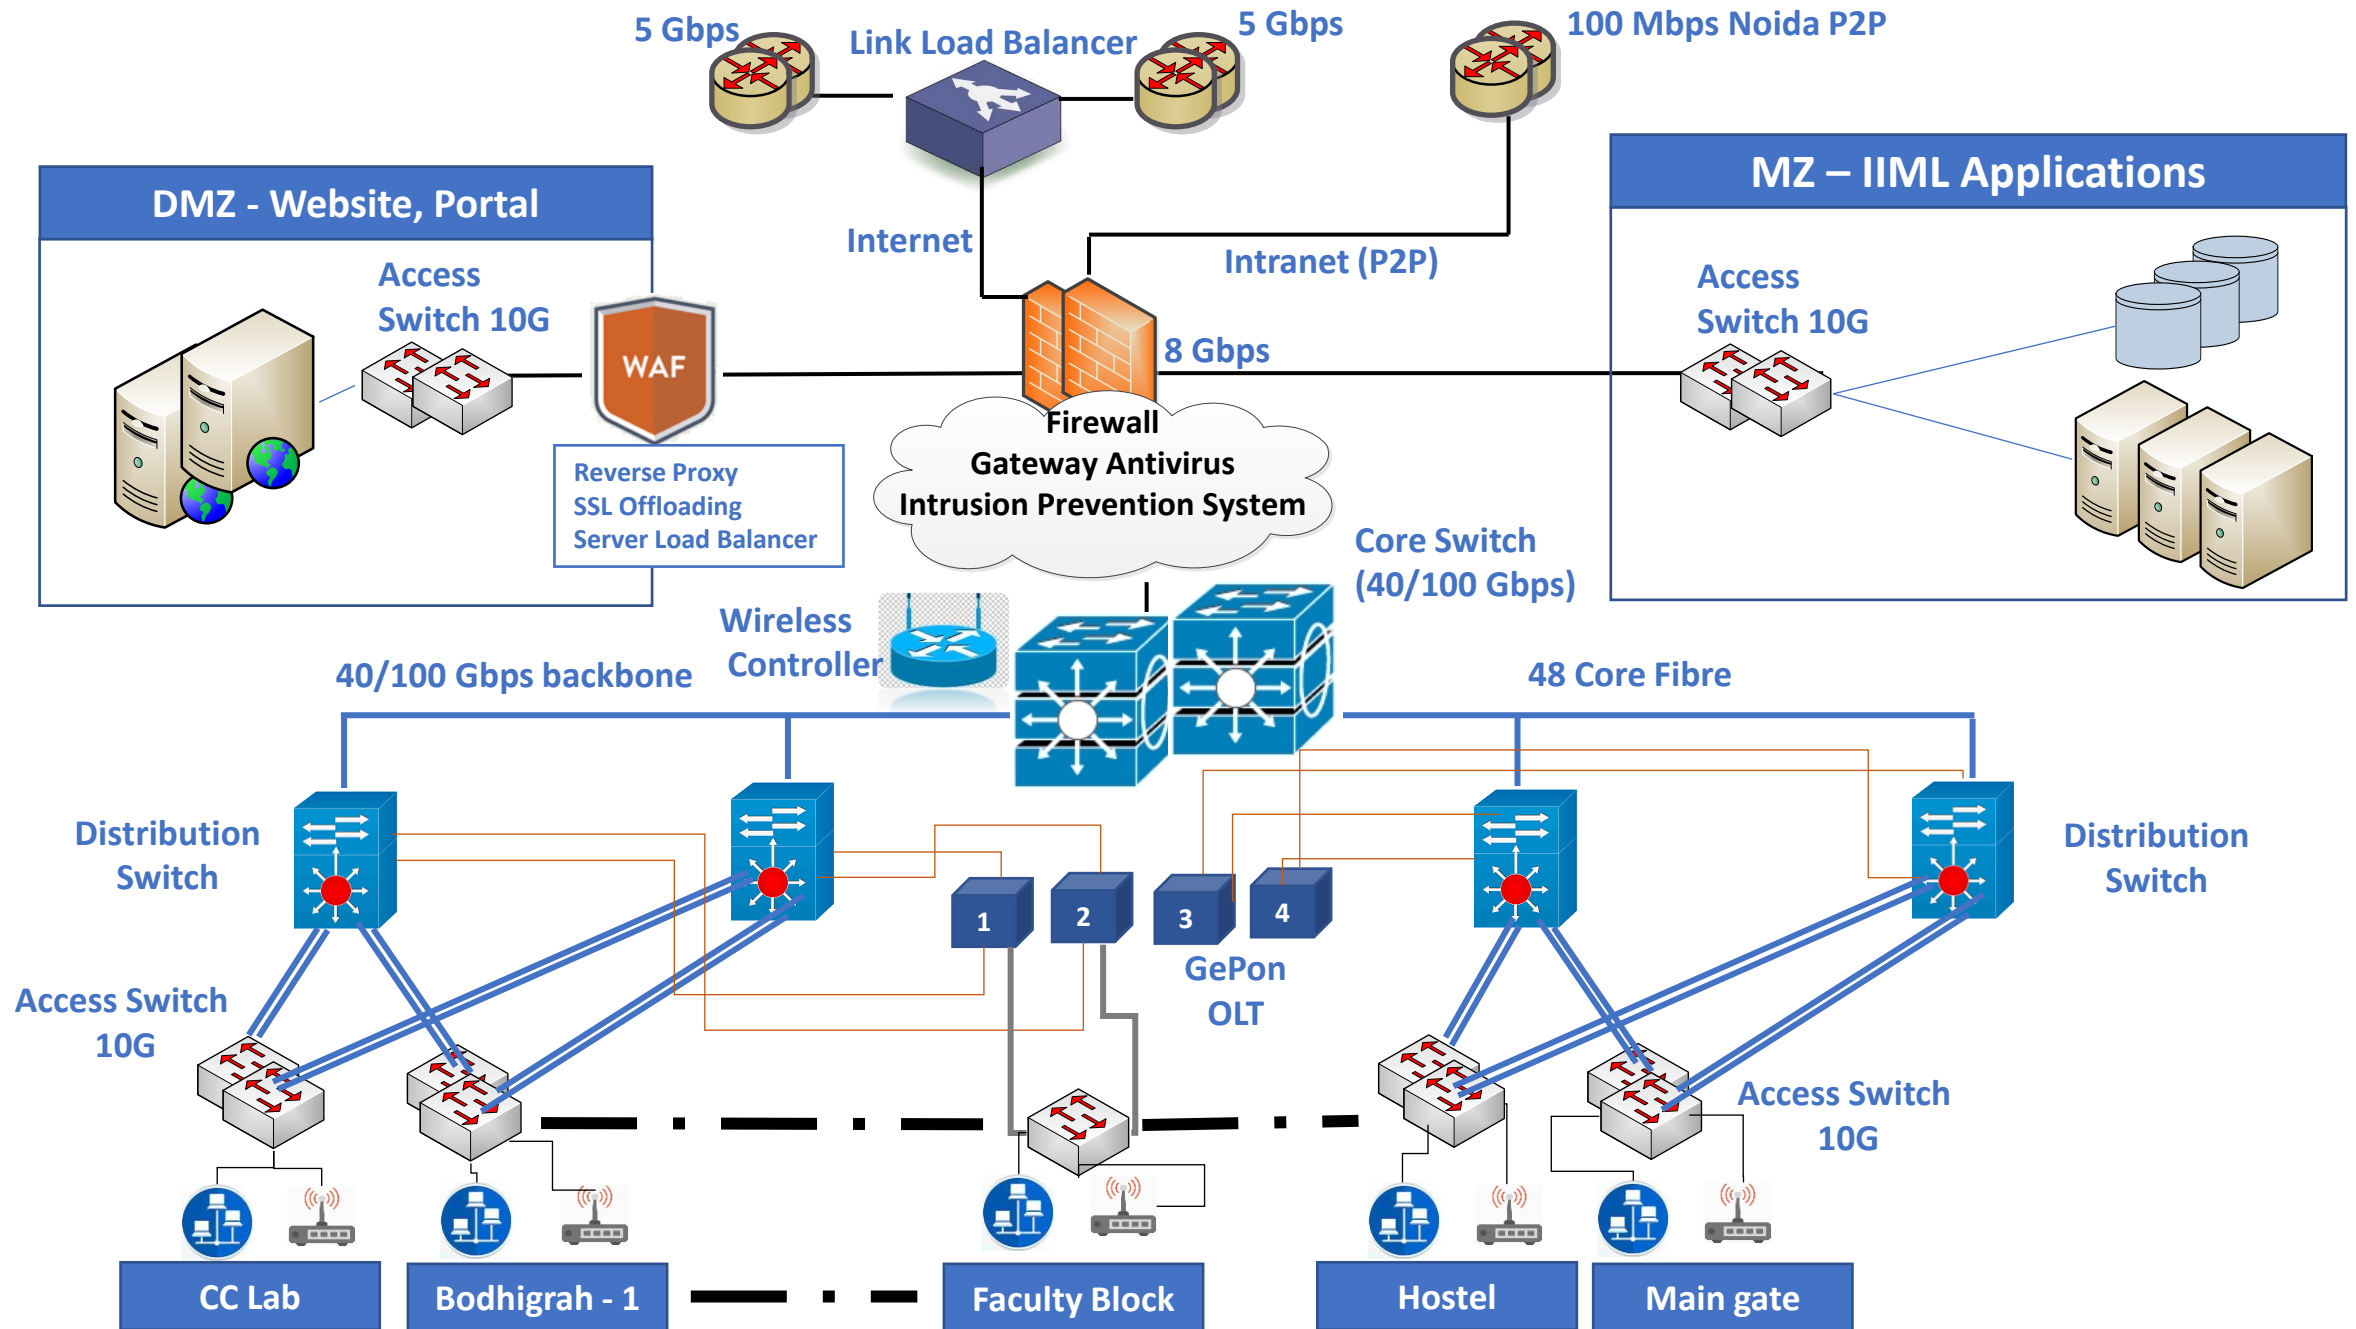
5 Gbps

Link Load Balancer

5 Gbps

100 Mbps Noida P2P

DMZ - Website, Portal

MZ – IIML Applications

Internet

Intranet (P2P)

Access Switch 10G

WAF

8 Gbps

Access Switch 10G

Reverse Proxy
SSL Offloading
Server Load Balancer

Firewall
Gateway Antivirus
Intrusion Prevention System

Core Switch (40/100 Gbps)

Wireless Controller

40/100 Gbps backbone

48 Core Fibre

Distribution Switch

Distribution Switch

1

2

3

4

GePon OLT

Access Switch 10G

Access Switch 10G

CC Lab

Bodhigrah - 1

Faculty Block

Hostel

Main gate